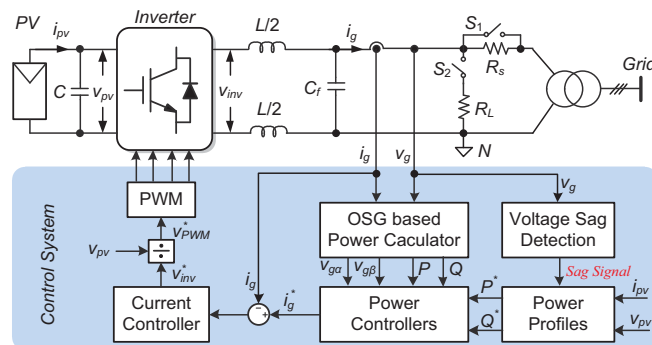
PV
$i_{pv}$
Inverter
$L/2$
$i_g$
$S_1$
$R_s$
Grid
$C$
$v_{pv}$
$v_{inv}$
$C_f$
$S_2$
$R_L$
$L/2$
$N$
$i_g$
$v_g$
$v_g$
Control System
PWM
OSG based Power Caculator
Voltage Sag Detection
$v_{pv}$
$\div$
$v^*_{PWM}$
$v^*_{inv}$
$v_{g\alpha}$
$v_{g\beta}$
$P$
$Q$
Sag Signal
$i_g$
$P^*$
$i_{pv}$
$i^*_g$
Current Controller
$+$
$-$
Power Controllers
$Q^*$
Power Profiles
$v_{pv}$